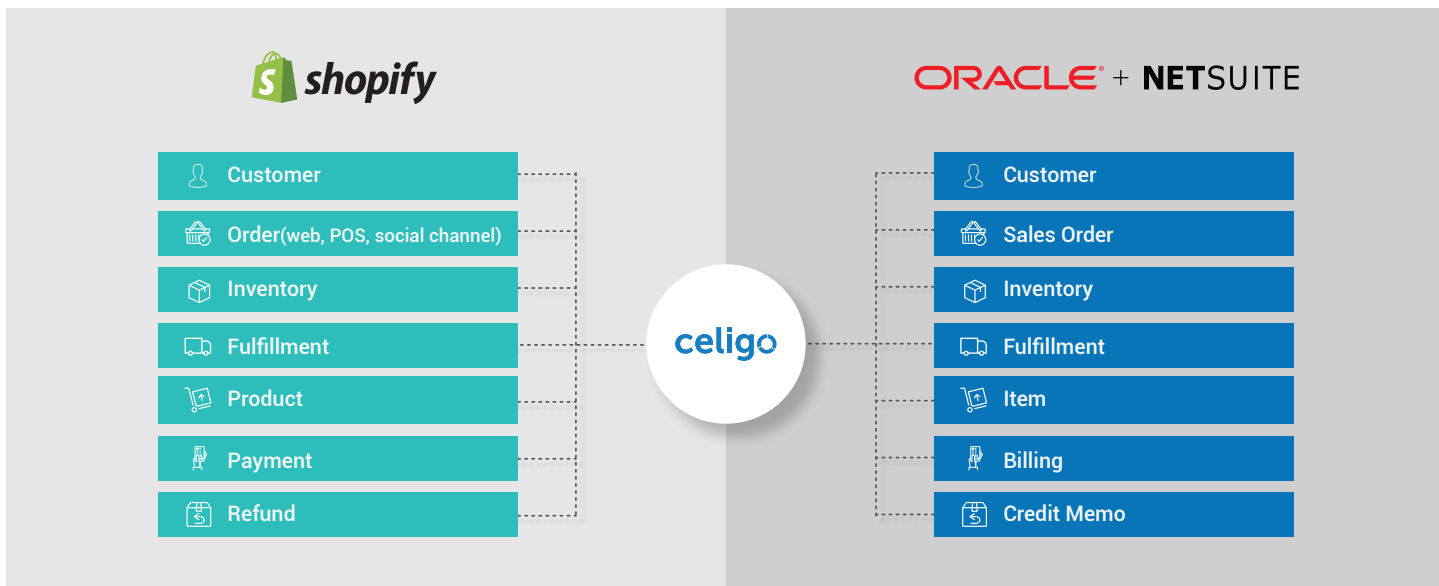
shopify

ORACLE® + NETSUITE

Customer

Order(web, POS, social channel)

Inventory

Fulfillment

Product

Payment

Refund

celigo

Customer

Sales Order

Inventory

Fulfillment

Item

Billing

Credit Memo